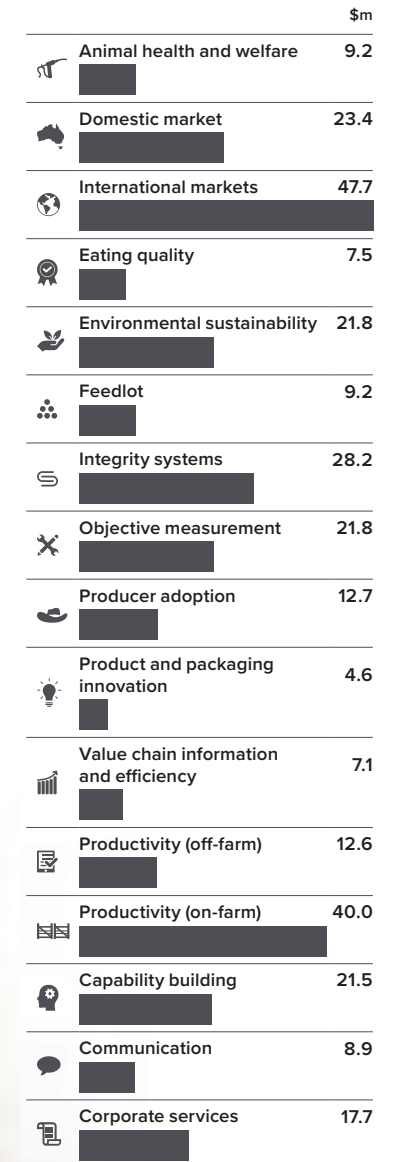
$m

Animal health and welfare 9.2

Domestic market 23.4

International markets 47.7

Eating quality 7.5

Environmental sustainability 21.8

Feedlot 9.2

Integrity systems 28.2

Objective measurement 21.8

Producer adoption 12.7

Product and packaging innovation 4.6

Value chain information and efficiency 7.1

Productivity (off-farm) 12.6

Productivity (on-farm) 40.0

Capability building 21.5

Communication 8.9

Corporate services 17.7